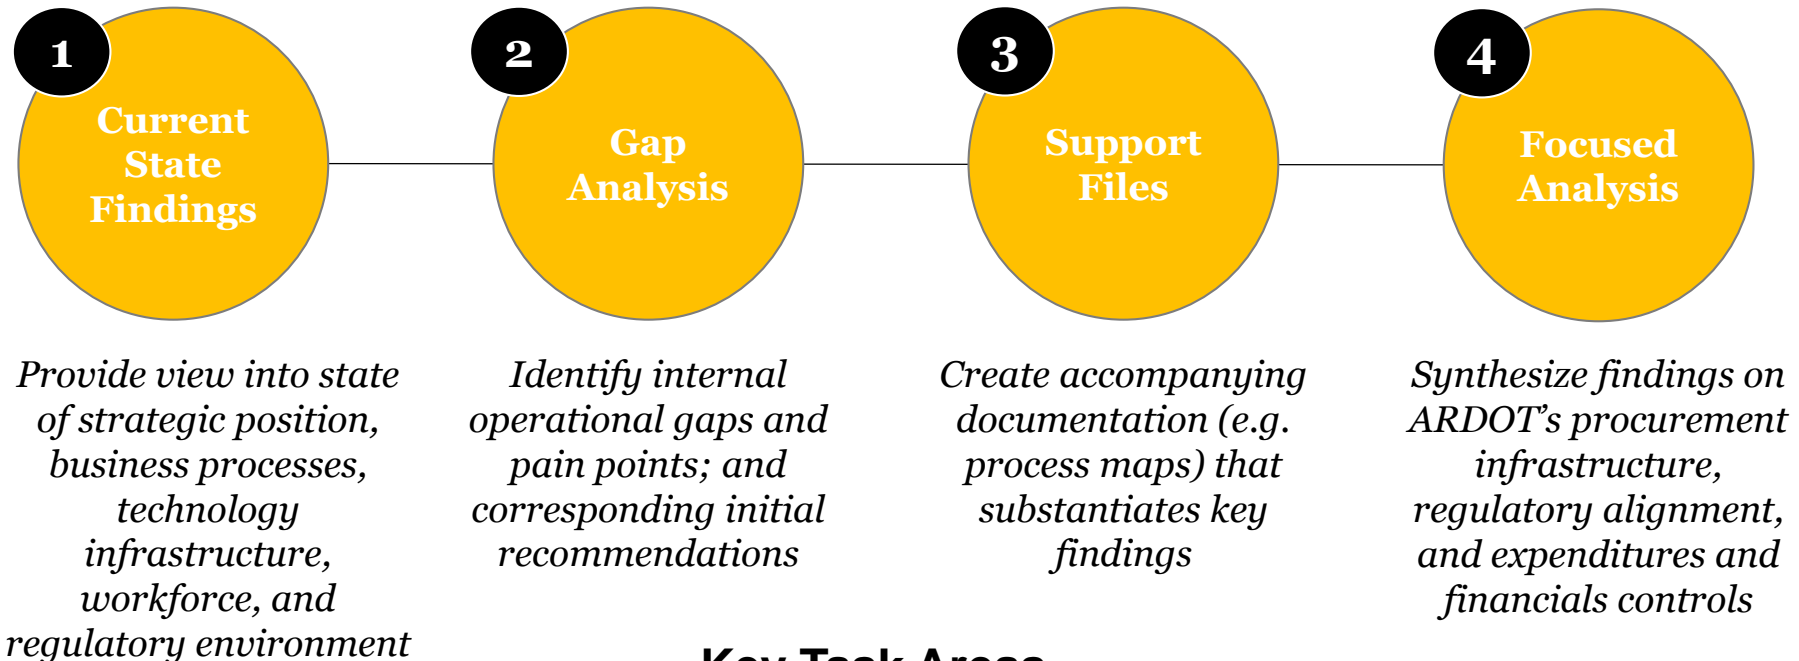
1
Current State Findings

2
Gap Analysis

3
Support Files

4
Focused Analysis

Provide view into state of strategic position, business processes, technology infrastructure, workforce, and regulatory environment

Identify internal operational gaps and pain points; and corresponding initial recommendations

Create accompanying documentation (e.g. process maps) that substantiates key findings

Synthesize findings on ARDOT's procurement infrastructure, regulatory alignment, and expenditures and financials controls

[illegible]